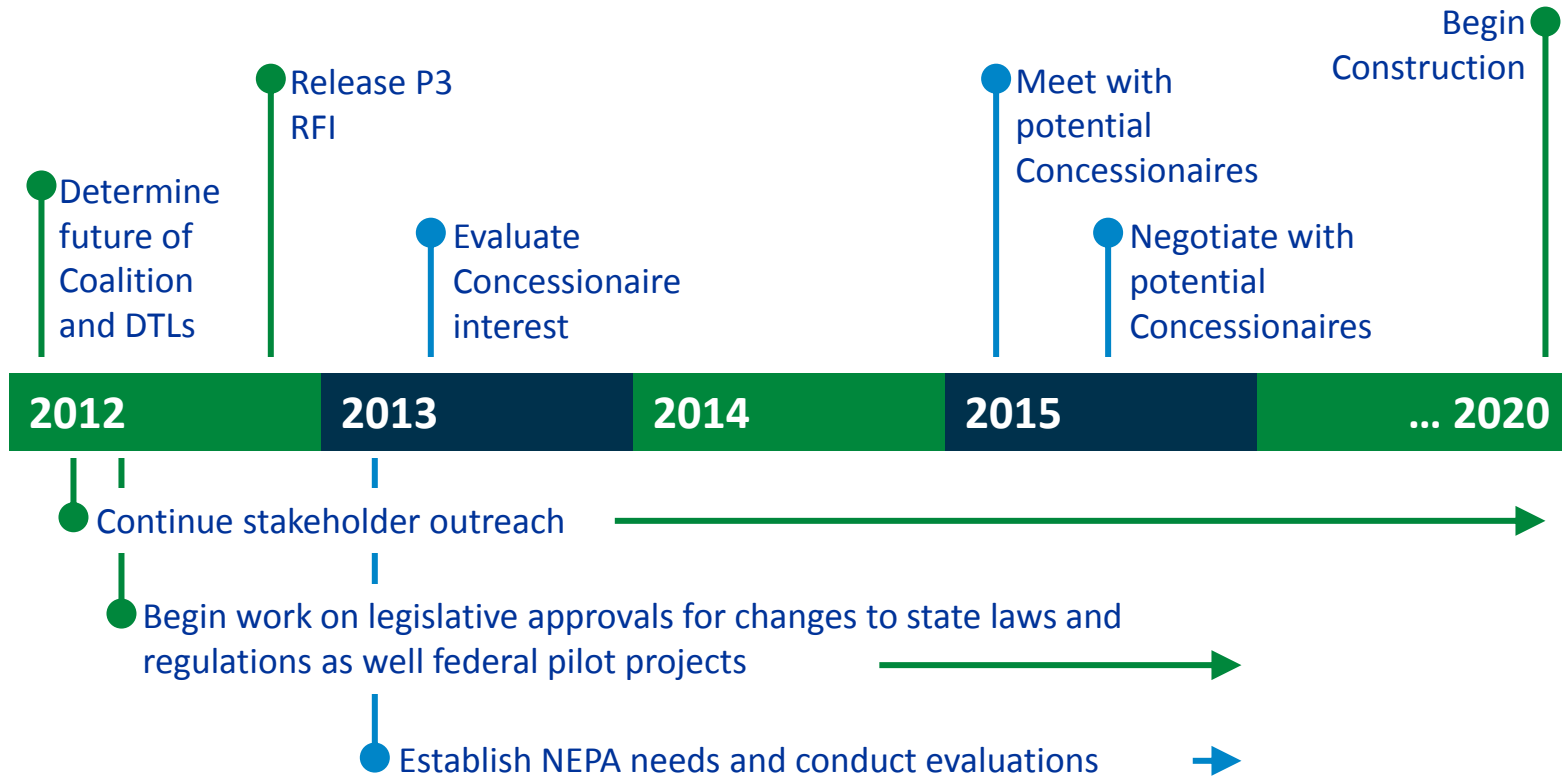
Begin Construction

Release P3 RFI

Meet with potential Concessionaires

Determine future of Coalition and DTLs

Evaluate Concessionaire interest

Negotiate with potential Concessionaires

2012

2013

2014

2015

… 2020

Continue stakeholder outreach

Begin work on legislative approvals for changes to state laws and regulations as well federal pilot projects

Establish NEPA needs and conduct evaluations